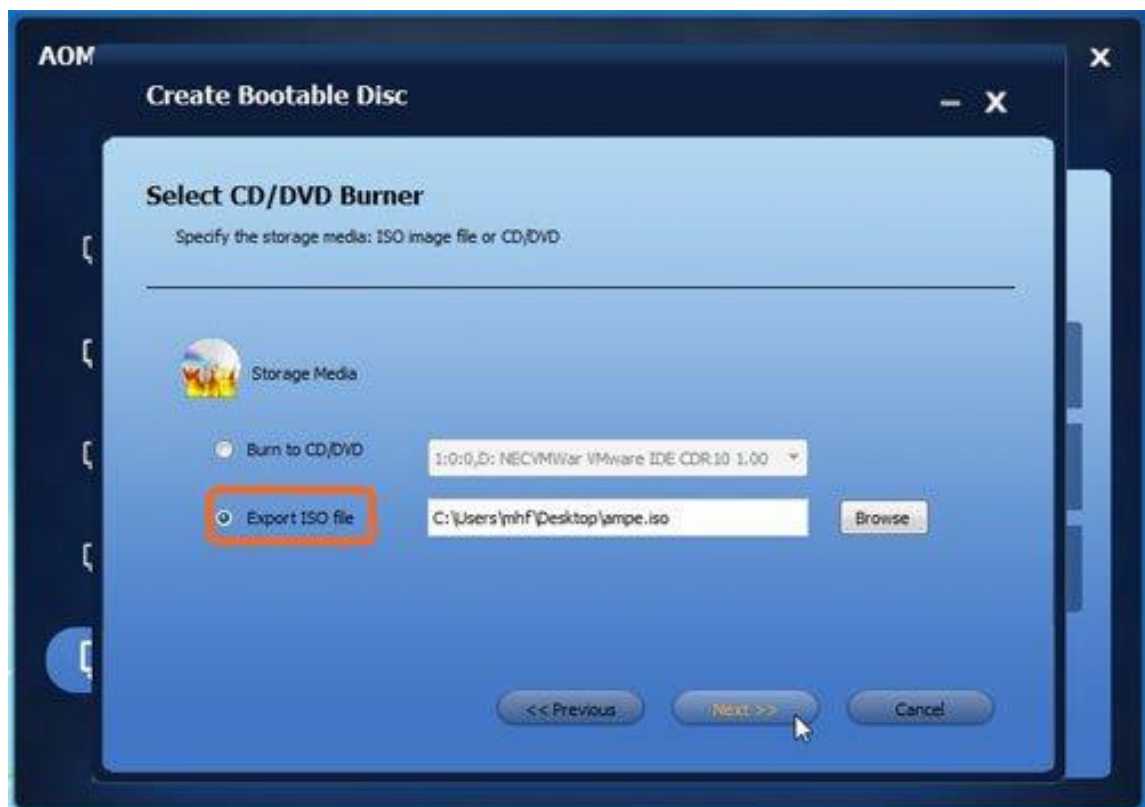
AOM

Create Bootable Disc

Select CD/DVD Burner

Specify the storage media: ISO image file or CD/DVD

Storage Media

Burn to CD/DVD

1:0:0,D: NECVMWar VMware IDE CDR10 1.00

Export ISO file

C:\Users\mhf\Desktop\ampe.iso

Browse

<< Previous

Next >>

Cancel